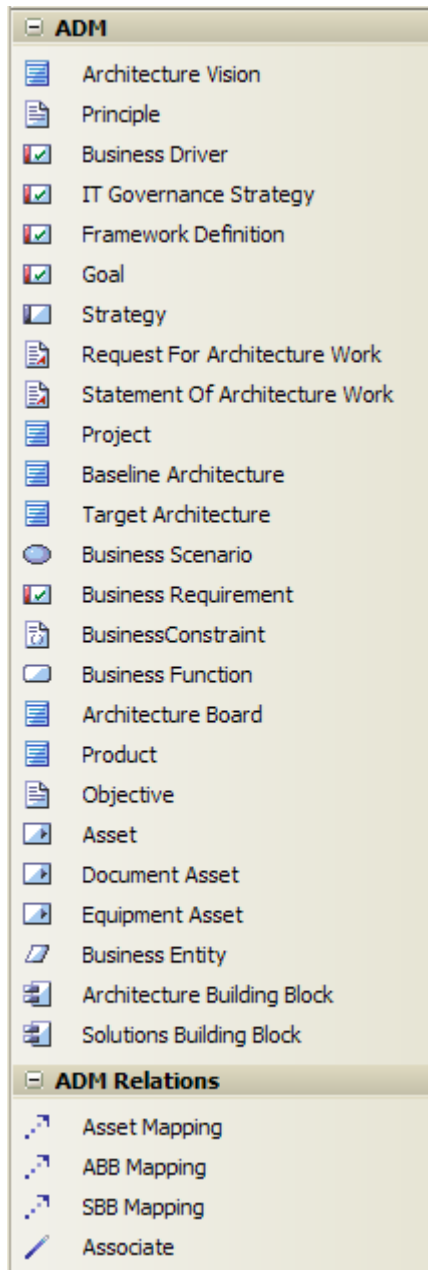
ADM

Architecture Vision
Principle
Business Driver
IT Governance Strategy
Framework Definition
Goal
Strategy
Request For Architecture Work
Statement Of Architecture Work
Project
Baseline Architecture
Target Architecture
Business Scenario
Business Requirement
BusinessConstraint
Business Function
Architecture Board
Product
Objective
Asset
Document Asset
Equipment Asset
Business Entity
Architecture Building Block
Solutions Building Block

ADM Relations

Asset Mapping
ABB Mapping
SBB Mapping
Associate